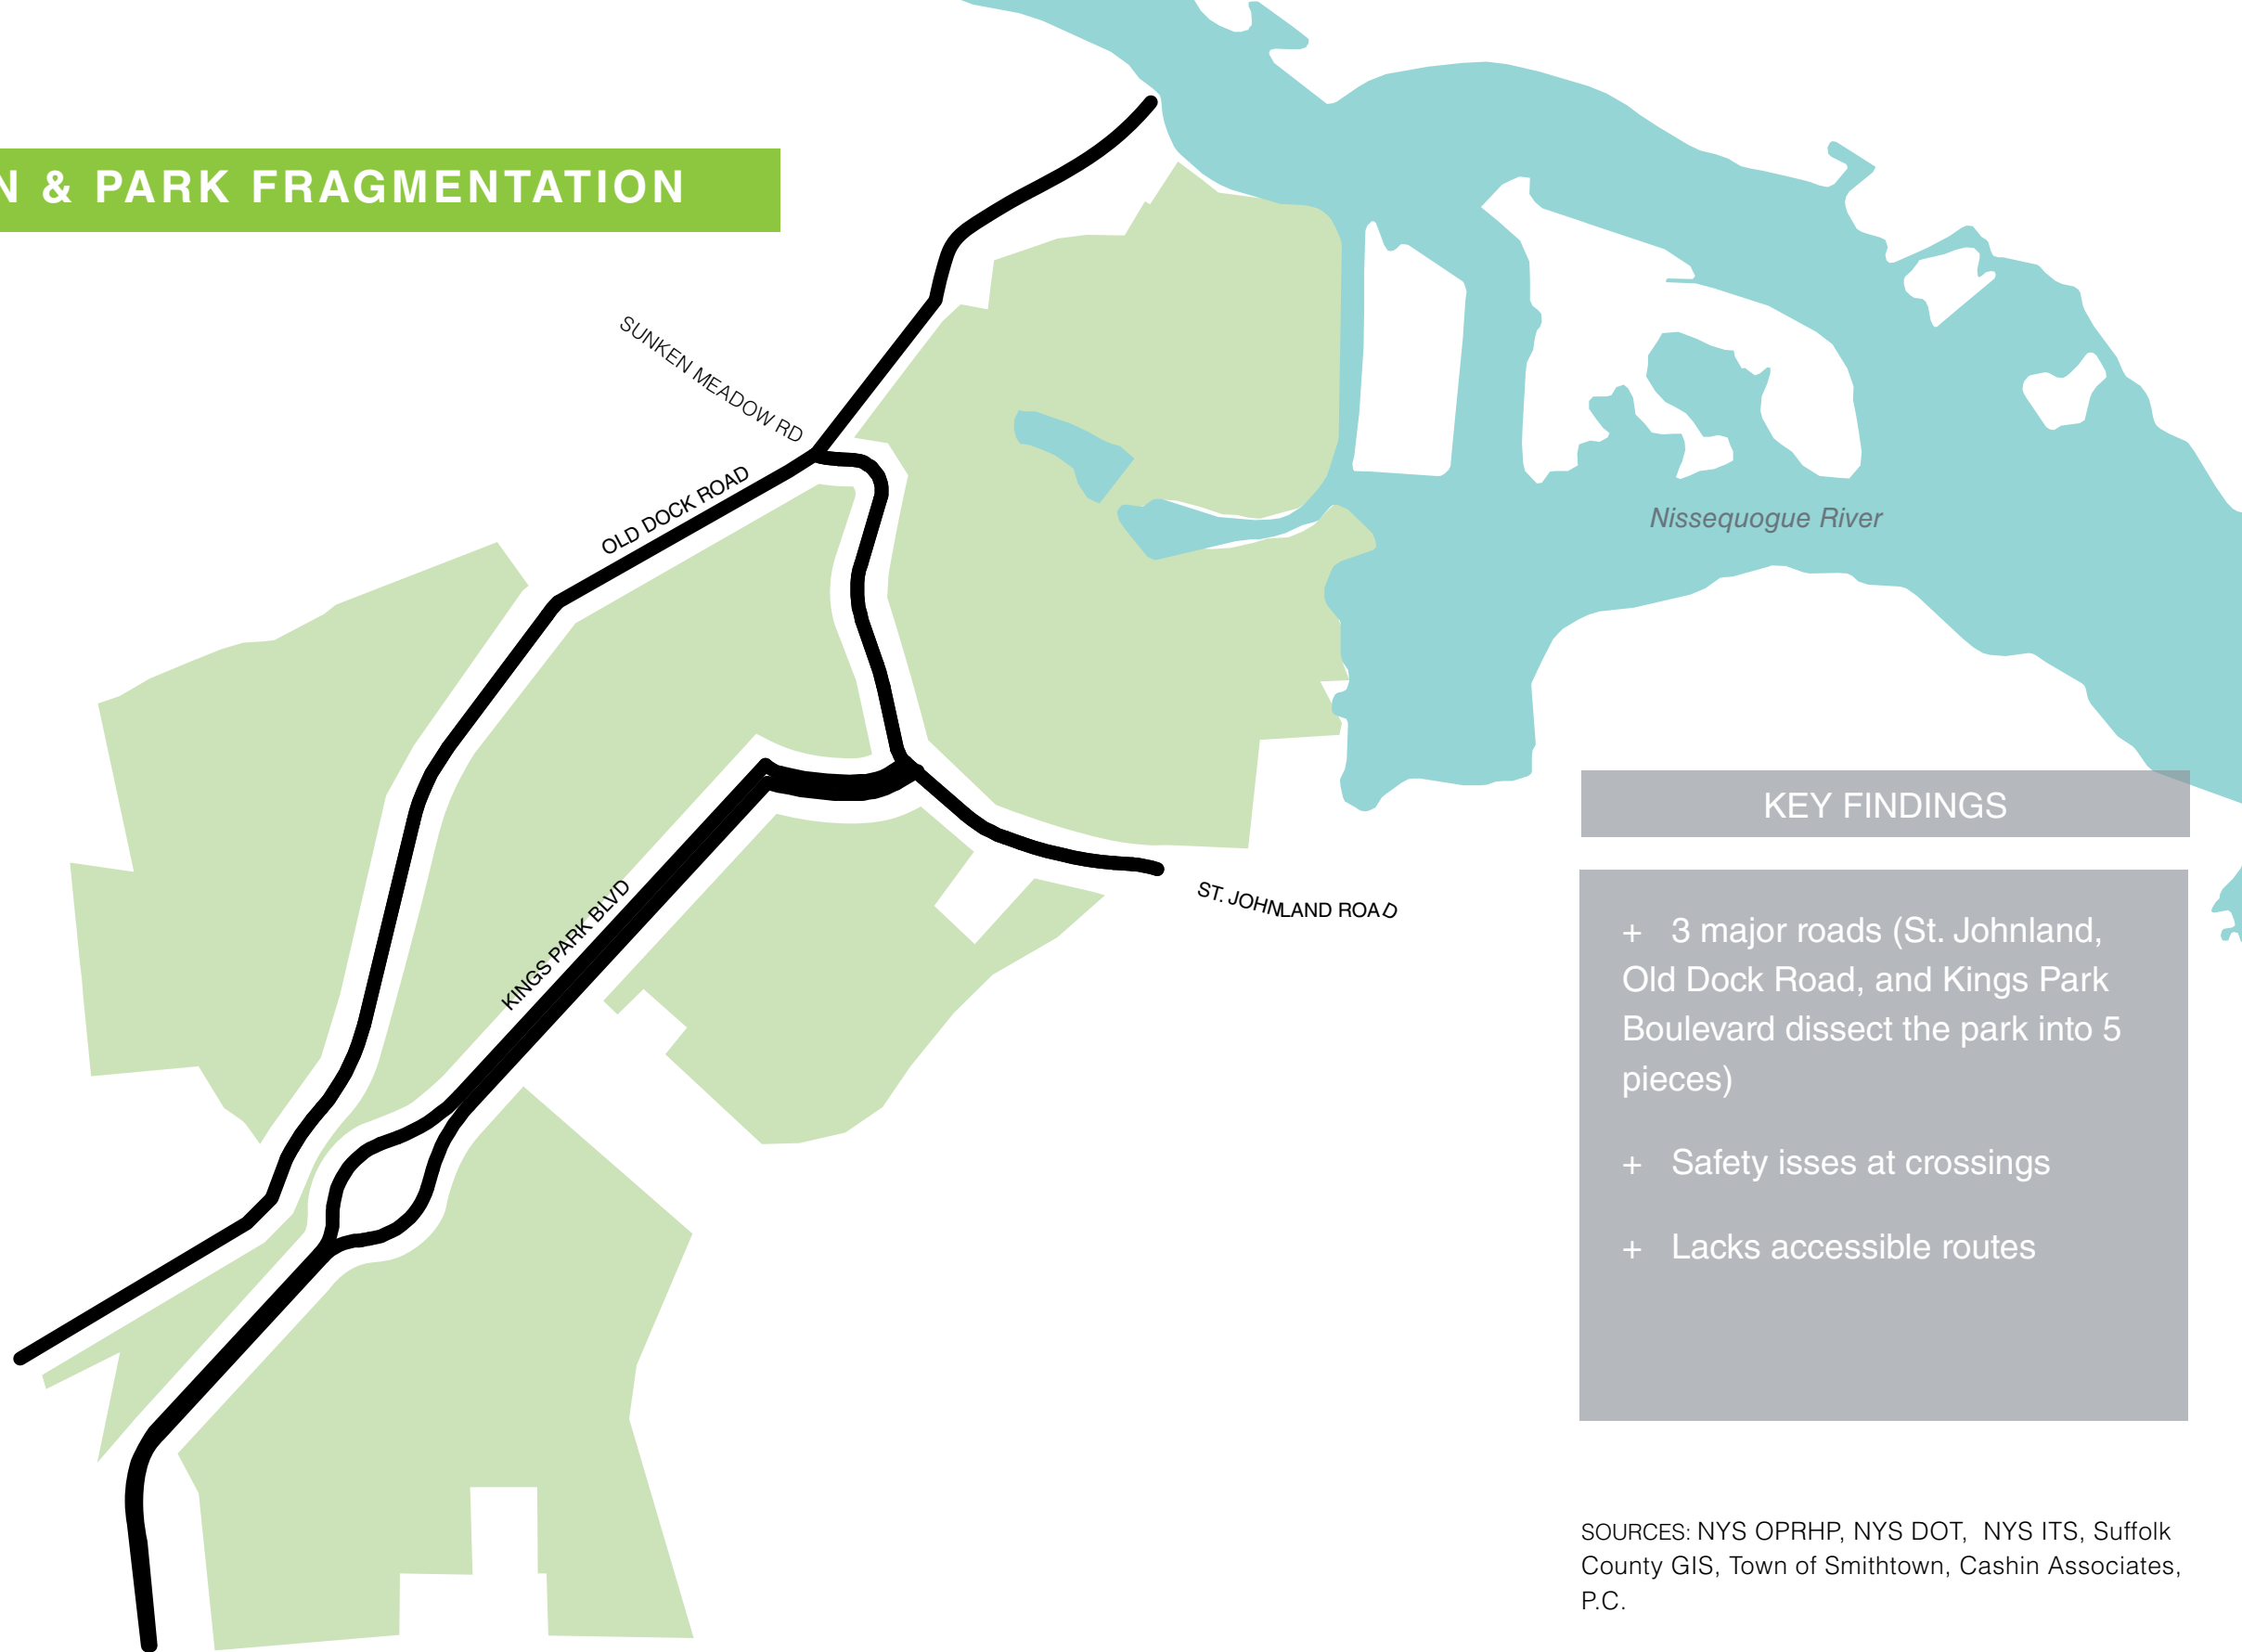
N & PARK FRAGMENTATION

SUNKEN MEADOW RD

OLD DOCK ROAD

KINGS PARK BLVD

ST. JOHNLAND ROAD

Nissequogue River

KEY FINDINGS

+ 3 major roads (St. Johnland, Old Dock Road, and Kings Park Boulevard dissect the park into 5 pieces)

+ Safety isses at crossings

+ Lacks accessible routes

SOURCES: NYS OPRHP, NYS DOT, NYS ITS, Suffolk County GIS, Town of Smithtown, Cashin Associates, P.C.